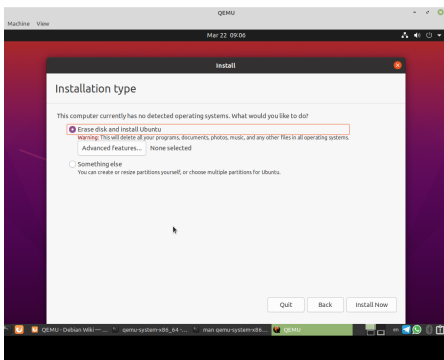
QEMU

Machine View

Mar 22 09:06

Install

Installation type

This computer currently has no detected operating systems. What would you like to do?

Erase disk and install Ubuntu
Warning: This will delete all your programs, documents, photos, music, and any other files in all operating systems.

Advanced Features... None selected

Something else
You can create or resize partitions yourself, or choose multiple partitions for Ubuntu.

Quit Back Install Now

QEMU - Debian Wiki — ... qemu-system-x86_64 -... man qemu-system-x86... QEMU